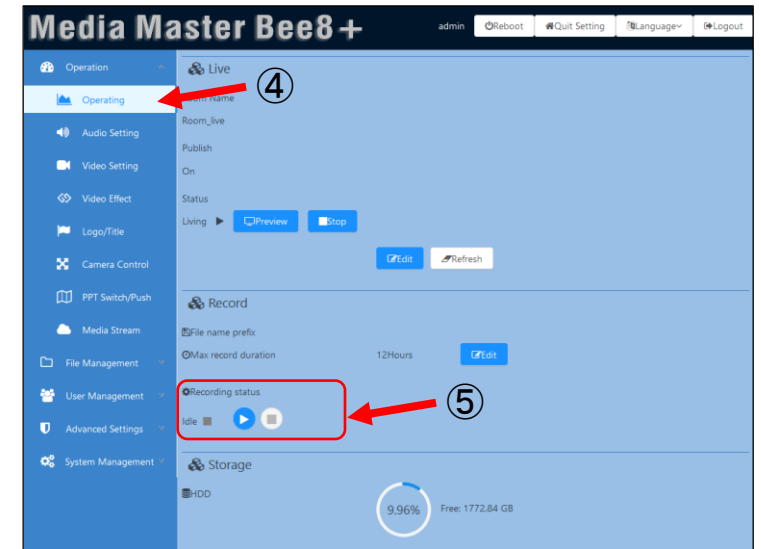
Media Master Bee8+
admin Reboot Quit Setting Language Logout

Operation
Operating
Audio Setting
Video Setting
Video Effect
Logo/Title
Camera Control
PPT Switch/Push
Media Stream
File Management
User Management
Advanced Settings
System Management

④

Live
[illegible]om Name
Room_live
Publish
On
Status
Living ▶ Preview Stop
Edit Refresh

Record
File name prefix
Max record duration 12Hours Edit
Recording status
Idle

⑤

Storage
HDD
9.96% Free: 1772.84 GB